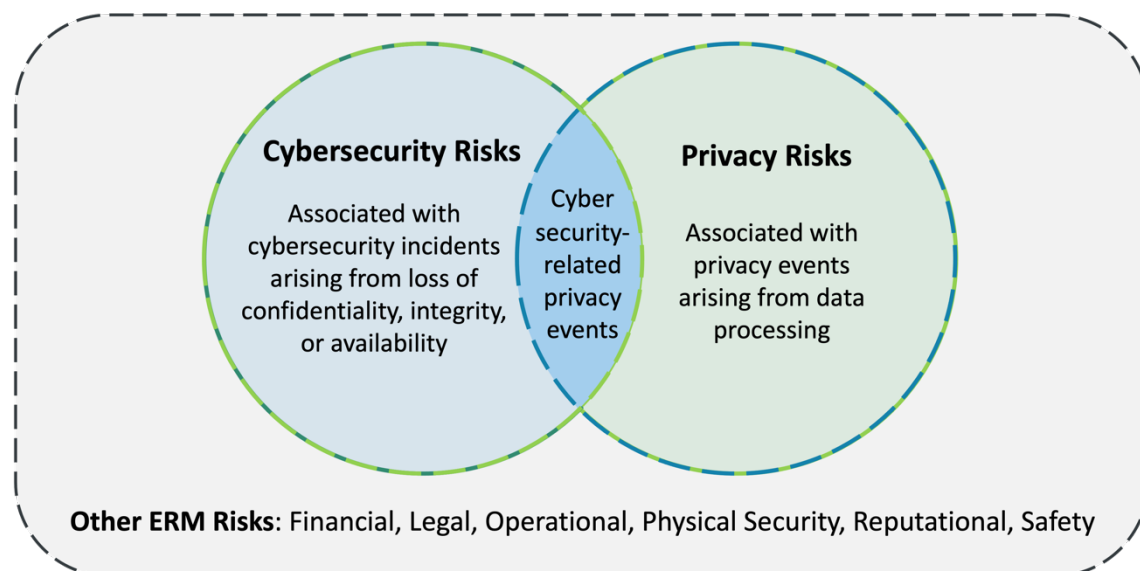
Cybersecurity Risks

Associated with cybersecurity incidents arising from loss of confidentiality, integrity, or availability

Cyber security-related privacy events

Privacy Risks

Associated with privacy events arising from data processing

Other ERM Risks: Financial, Legal, Operational, Physical Security, Reputational, Safety